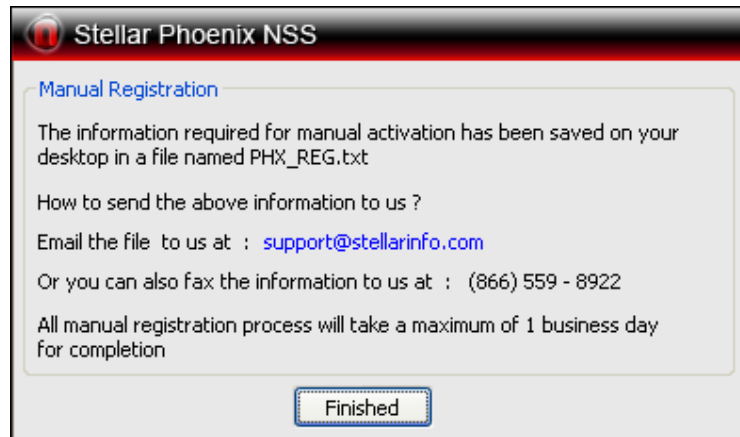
Stellar Phoenix NSS

Manual Registration

The information required for manual activation has been saved on your desktop in a file named PHX_REG.txt

How to send the above information to us ?

Email the file to us at : support@stellarinfo.com

Or you can also fax the information to us at : (866) 559 - 8922

All manual registration process will take a maximum of 1 business day for completion

Finished